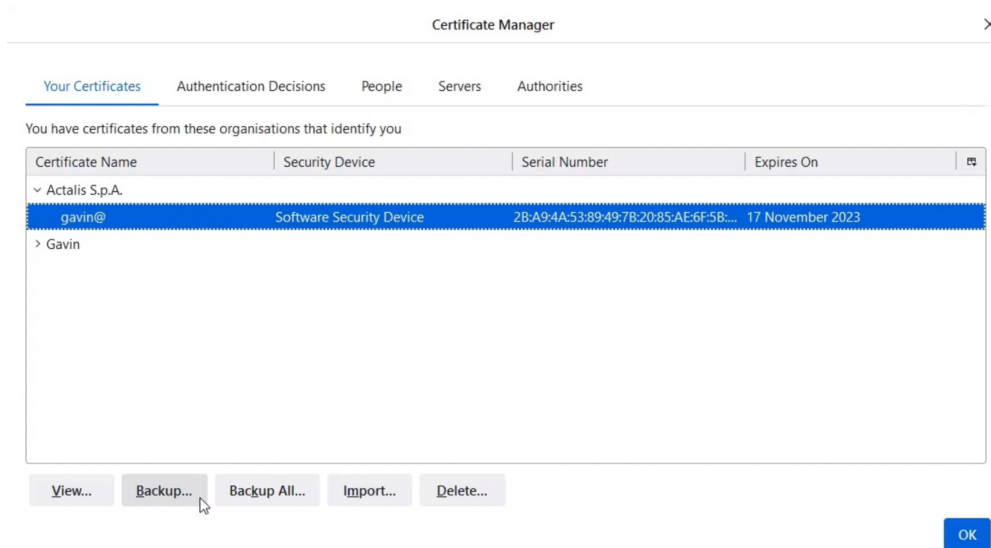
Certificate Manager

Your Certificates | Authentication Decisions | People | Servers | Authorities

You have certificates from these organisations that identify you

| Certificate Name | Security Device | Serial Number | Expires On |
|---|---|---|---|
| Actalis S.p.A. | | | |
| gavin@ | Software Security Device | 2B:A9:4A:53:89:49:7B:20:85:AE:6F:5B:... | 17 November 2023 |
| Gavin | | | |

View... Backup... Backup All... Import... Delete...

OK